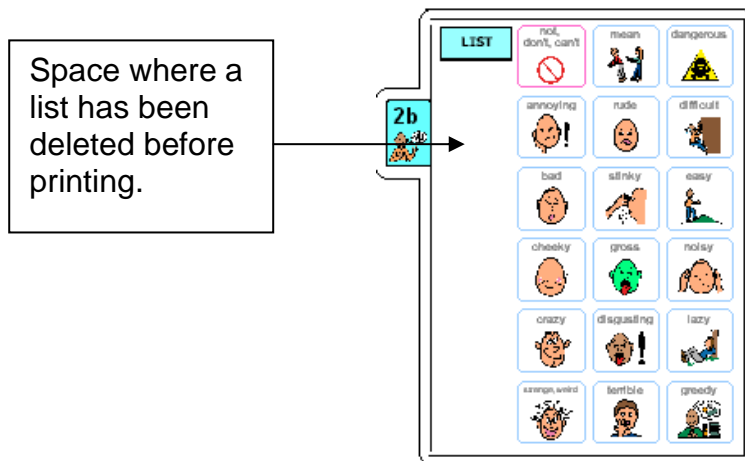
Space where a list has been deleted before printing.

2b

LIST

| not, don't, can't | mean | dangerous |
|---|---|---|
| annoying | rude | difficult |
| bad | stinky | easy |
| cheeky | gross | noisy |
| crazy | disgusting | lazy |
| strange, weird | terrible | greedy |